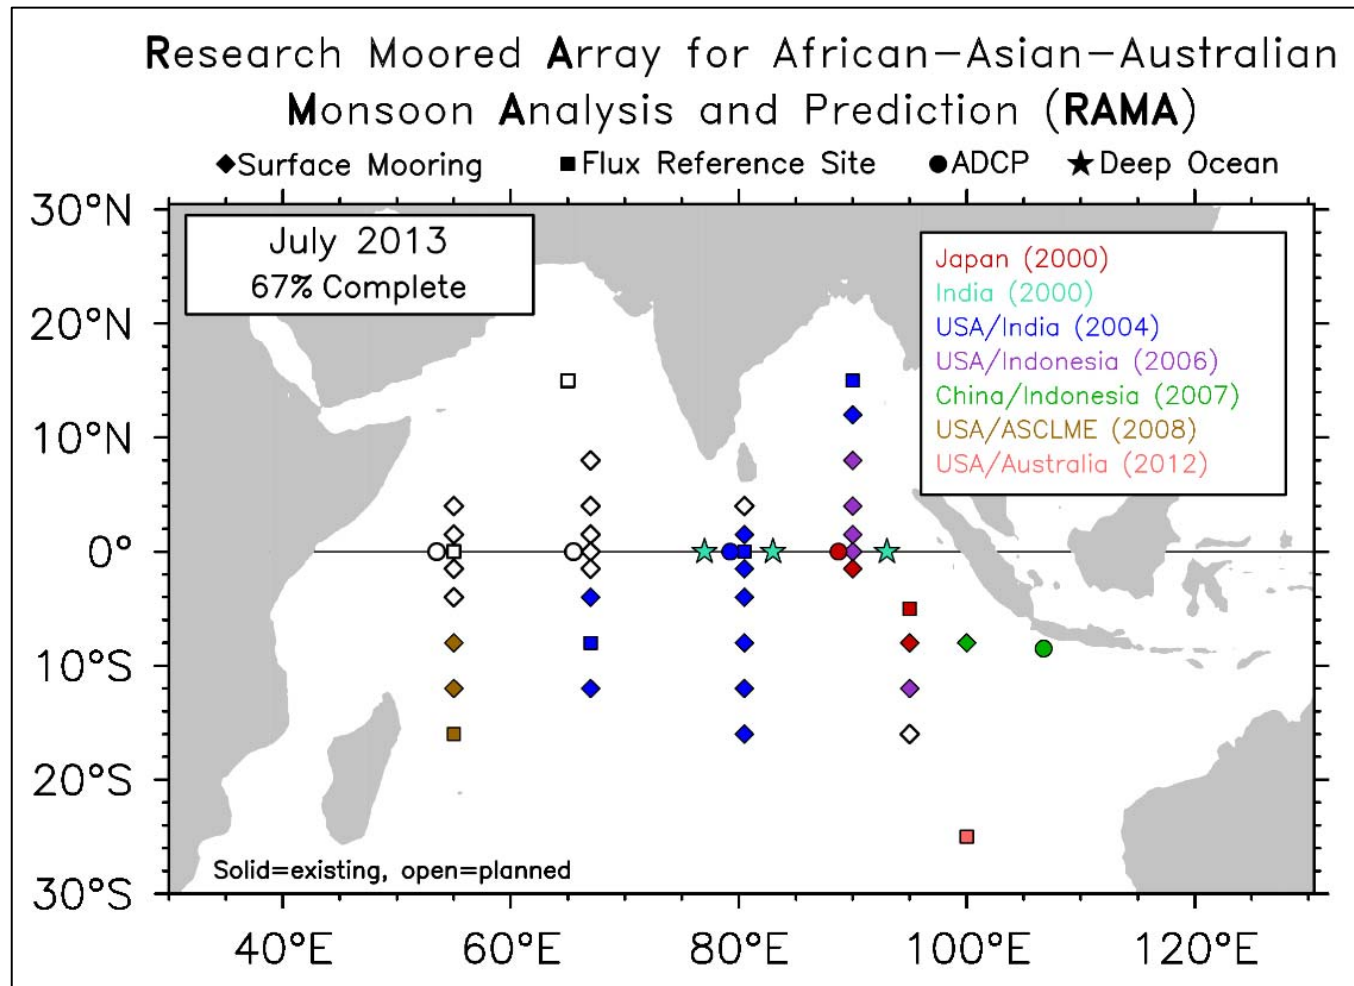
Research Moored Array for African–Asian–Australian Monsoon Analysis and Prediction (RAMA)

◆Surface Mooring ■Flux Reference Site ●ADCP ★Deep Ocean

July 2013
67% Complete

Japan (2000)
India (2000)
USA/India (2004)
USA/Indonesia (2006)
China/Indonesia (2007)
USA/ASCLME (2008)
USA/Australia (2012)

30°N
20°N
10°N
0°
10°S
20°S
30°S

Solid=existing, open=planned

40°E 60°E 80°E 100°E 120°E